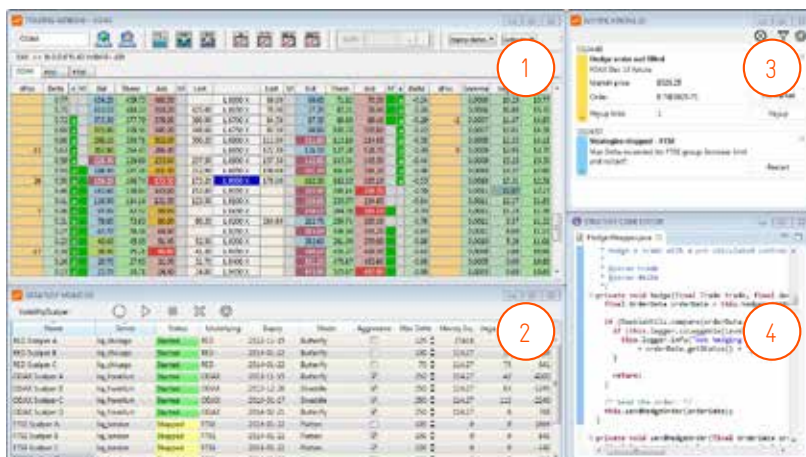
TRADING WINDOW - ODAX

ODAX

1

2

3

4

NOTIFICATIONS

ODAX

Hedge order not filled

ODAX Dec 14 future

Strategy stopped - FTSE

STRATEGY MONITOR

Name | Server | Status | Underlying | Expiry | Model

RED Scalper A | ng_chicago | Started | RED | 2014-11-19 | Butterfly

RED Scalper B | ng_chicago | Started | RED | 2014-01-22 | Butterfly

RED Scalper C | ng_chicago | Started | RED | 2014-01-22 | Butterfly

ODAX Scalper A | ng_frankfurt | Started | ODAX | 2014-01-22 | Butterfly

ODAX Scalper B | ng_frankfurt | Started | ODAX | 2014-01-22 | Straddle

ODAX Scalper C | ng_frankfurt | Started | ODAX | 2014-01-27 | Straddle

ODAX Scalper D | ng_frankfurt | Started | ODAX | 2014-01-22 | Butterfly

FTSE Scalper A | ng_london | Stopped | FTSE | 2014-01-22 | Flatten

FTSE Scalper B | ng_london | Stopped | FTSE | 2014-01-22 | Flatten

FTSE Scalper C | ng_london | Stopped | FTSE | 2014-01-22 | Flatten

FTSE Scalper D | ng_london | Stopped | FTSE | 2014-01-22 | Flatten

STRATEGY CODE EDITOR

* Hedge a trade with a pre calculated order

* @param trade

* @param delta

private void hedge(final Trade trade, final double

final OrderData orderData = this.hedge

if (Double.compare(orderData

if (this.logger.isDebugEnabled

this.logger.info("Not hedging

+ orderData.getStatus()

return;

// Send the order !!!

this.sendHedgeOrder(orderData);

private void sendHedgeOrder(final OrderData ord